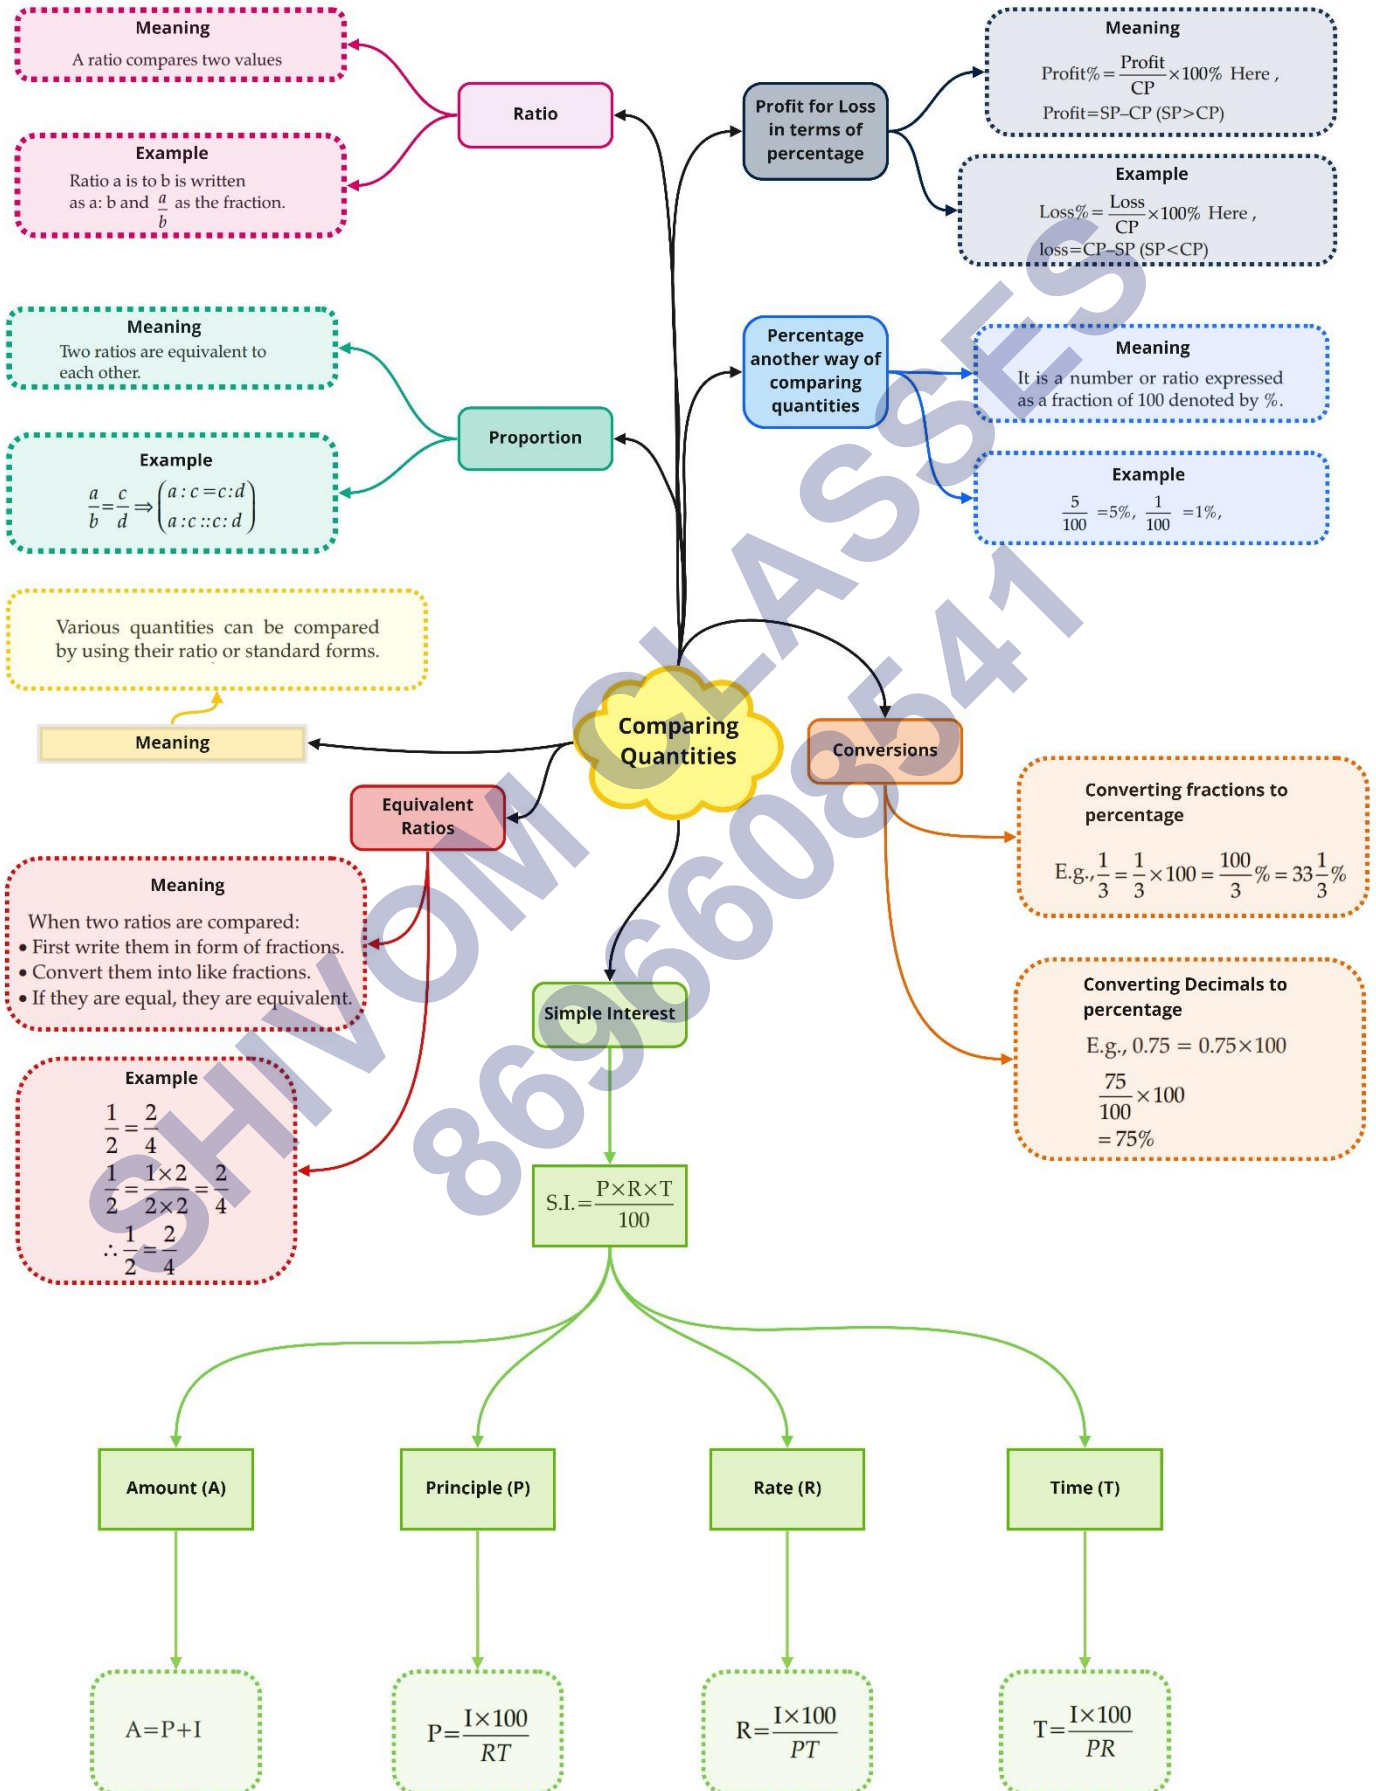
Meaning
A ratio compares two values

Example
Ratio a is to b is written as a: b and $\frac{a}{b}$ as the fraction.

Ratio

Profit for Loss in terms of percentage

Meaning
$Profit\% = \frac{Profit}{CP} \times 100\%$ Here ,
Profit=SP–CP (SP>CP)

Example
$Loss\% = \frac{Loss}{CP} \times 100\%$ Here ,
loss=CP–SP (SP<CP)

Meaning
Two ratios are equivalent to each other.

Example
$\frac{a}{b} = \frac{c}{d} \Rightarrow \begin{pmatrix} a:c=c:d \\ a:c::c:d \end{pmatrix}$

Proportion

Percentage another way of comparing quantities

Meaning
It is a number or ratio expressed as a fraction of 100 denoted by %.

Example
$\frac{5}{100} = 5\%$, $\frac{1}{100} = 1\%$,

Various quantities can be compared by using their ratio or standard forms.

Meaning

Comparing Quantities

Conversions

Equivalent Ratios

Converting fractions to percentage
E.g., $\frac{1}{3} = \frac{1}{3} \times 100 = \frac{100}{3}\% = 33\frac{1}{3}\%$

Meaning
When two ratios are compared:
• First write them in form of fractions.
• Convert them into like fractions.
• If they are equal, they are equivalent.

Simple Interest

Converting Decimals to percentage
E.g., 0.75 = 0.75×100
$\frac{75}{100} \times 100$
= 75%

Example
$\frac{1}{2} = \frac{2}{4}$
$\frac{1}{2} = \frac{1\times2}{2\times2} = \frac{2}{4}$
$\therefore \frac{1}{2} = \frac{2}{4}$

$S.I. = \frac{P\times R\times T}{100}$

Amount (A)

Principle (P)

Rate (R)

Time (T)

A=P+I

$P = \frac{I\times100}{RT}$

$R = \frac{I\times100}{PT}$

$T = \frac{I\times100}{PR}$

SHIVOM CLASSES 8696608541